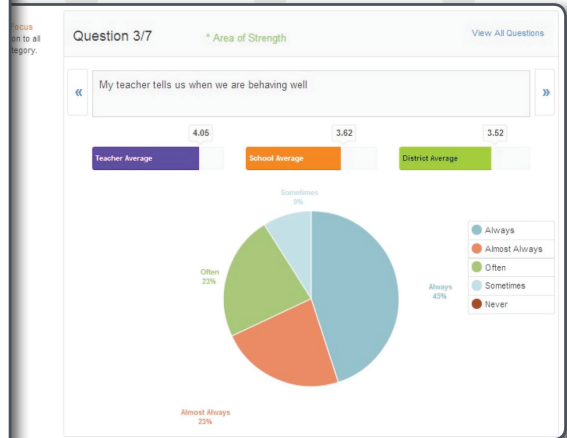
ocus
on to all
tegory.

Question 3/7

* Area of Strength

View All Questions

«

My teacher tells us when we are behaving well

»

4.05

Teacher Average

3.62

School Average

3.52

District Average

Sometimes
9%

Often
23%

Always
45%

Almost Always
23%

Always
Almost Always
Often
Sometimes
Never